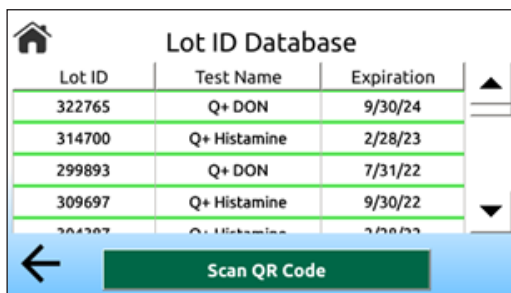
Lot ID Database

| Lot ID | Test Name | Expiration |
|---|---|---|
| 322765 | Q+ DON | 9/30/24 |
| 314700 | Q+ Histamine | 2/28/23 |
| 299893 | Q+ DON | 7/31/22 |
| 309697 | Q+ Histamine | 9/30/22 |
| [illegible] | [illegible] | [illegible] |

Scan QR Code